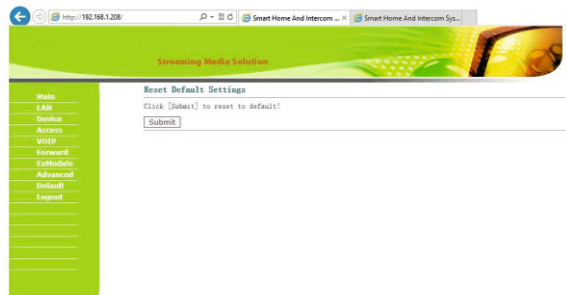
http://192.168.1.208/
Smart Home And Intercom ...
Smart Home And Intercom Sys...

Streaming Media Solution

Main
LAN
Device
Access
VOIP
Forward
ExModule
Advanced
Default
Logout

Reset Default Settings

Click [Submit] to reset to default!

Submit